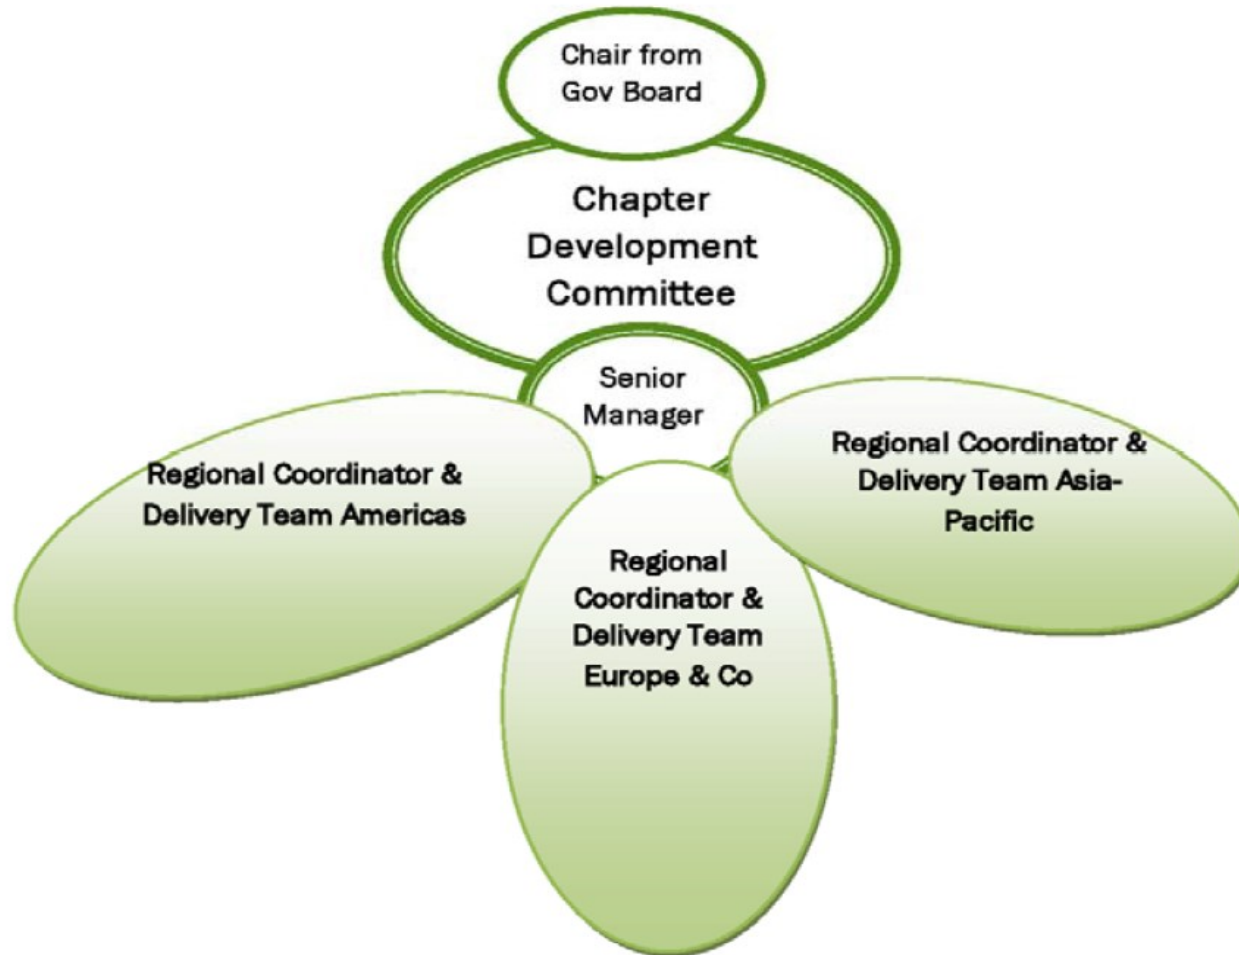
Chair from Gov Board

Chapter Development Committee

Senior Manager

Regional Coordinator & Delivery Team Americas

Regional Coordinator & Delivery Team Europe & Co

Regional Coordinator & Delivery Team Asia-Pacific